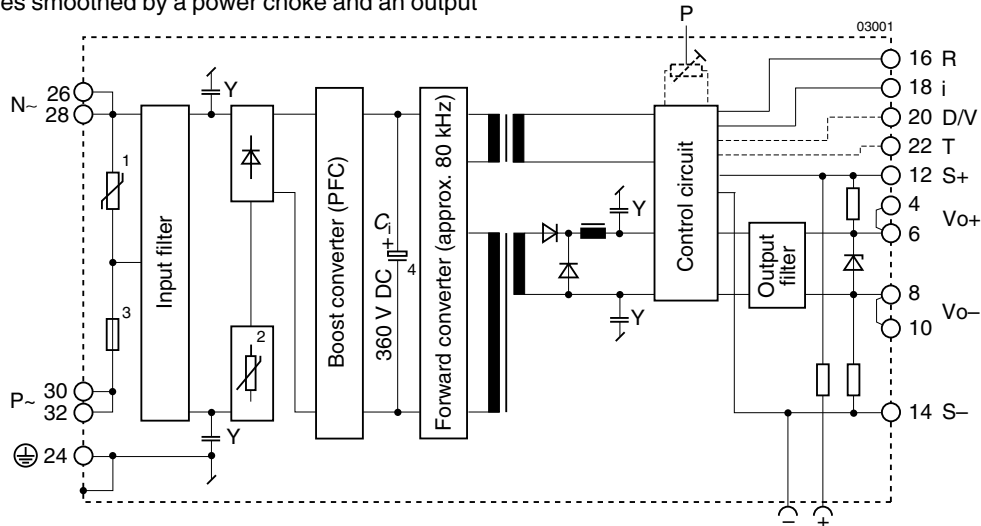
es smoothed by a power choke and an output

P

03001

N~ 26
28

1

3

P~ 30
32

24

Y

Input filter

2

Y

Boost converter (PFC)

360 V DC

$C_1$

4

Forward converter (approx. 80 kHz)

Y

Y

Control circuit

Output filter

16 R
18 i
20 D/V
22 T
12 S+
4
6 Vo+
8
10 Vo–
14 S–

–
+